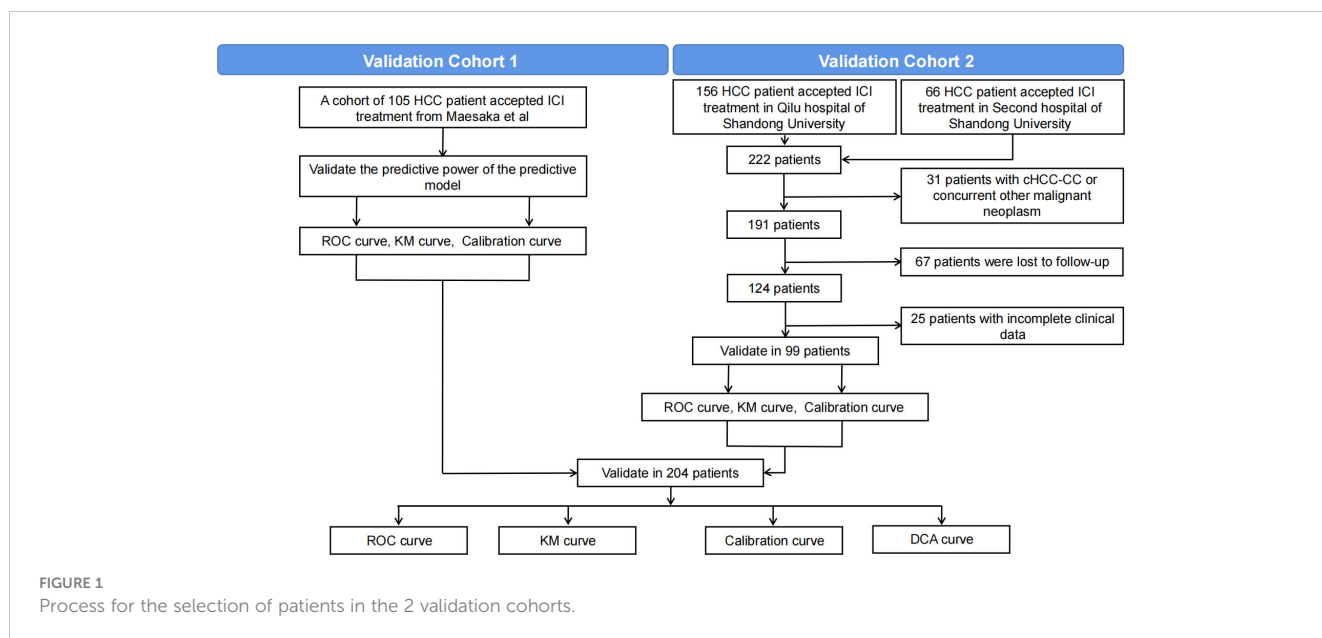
Validation Cohort 1

Validation Cohort 2

A cohort of 105 HCC patient accepted ICI treatment from Maesaka et al

Validate the predictive power of the predictive model

ROC curve, KM curve, Calibration curve

156 HCC patient accepted ICI treatment in Qilu hospital of Shandong University

66 HCC patient accepted ICI treatment in Second hospital of Shandong University

222 patients

31 patients with cHCC-CC or concurrent other malignant neoplasm

191 patients

67 patients were lost to follow-up

124 patients

25 patients with incomplete clinical data

Validate in 99 patients

ROC curve, KM curve, Calibration curve

Validate in 204 patients

ROC curve

KM curve

Calibration curve

DCA curve

FIGURE 1
Process for the selection of patients in the 2 validation cohorts.